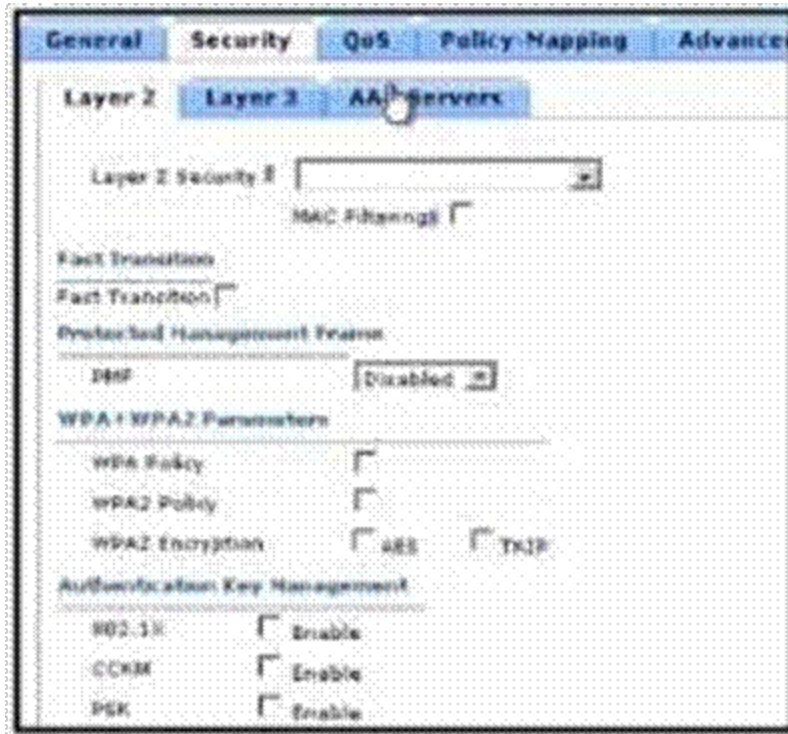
General Security QoS Policy-Mapping Advance

Layer 2 Layer 3 AAA Servers

Layer 2 Security

MAC Filtering

Fast Transition

Fast Transition

Protected Management Frame

PMF Disabled

WPA+WPA2 Parameters

WPA Policy

WPA2 Policy

WPA2 Encryption AES TKIP

Authentication Key Management

802.1X Enable

CCKM Enable

PSK Enable